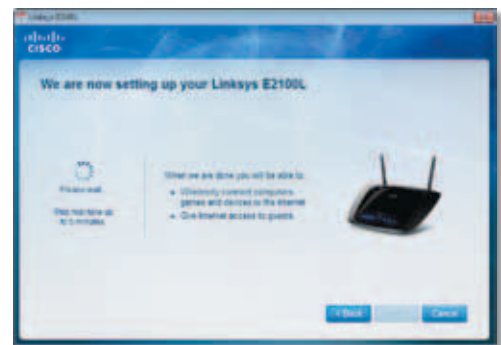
Linksys E2100L

cisco

We are now setting up your Linksys E2100L

Please wait.

This may take up to 5 minutes.

When we are done you will be able to:

• Wirelessly connect computers, games and devices to the Internet.
• Give Internet access to guests.

< Back

Cancel